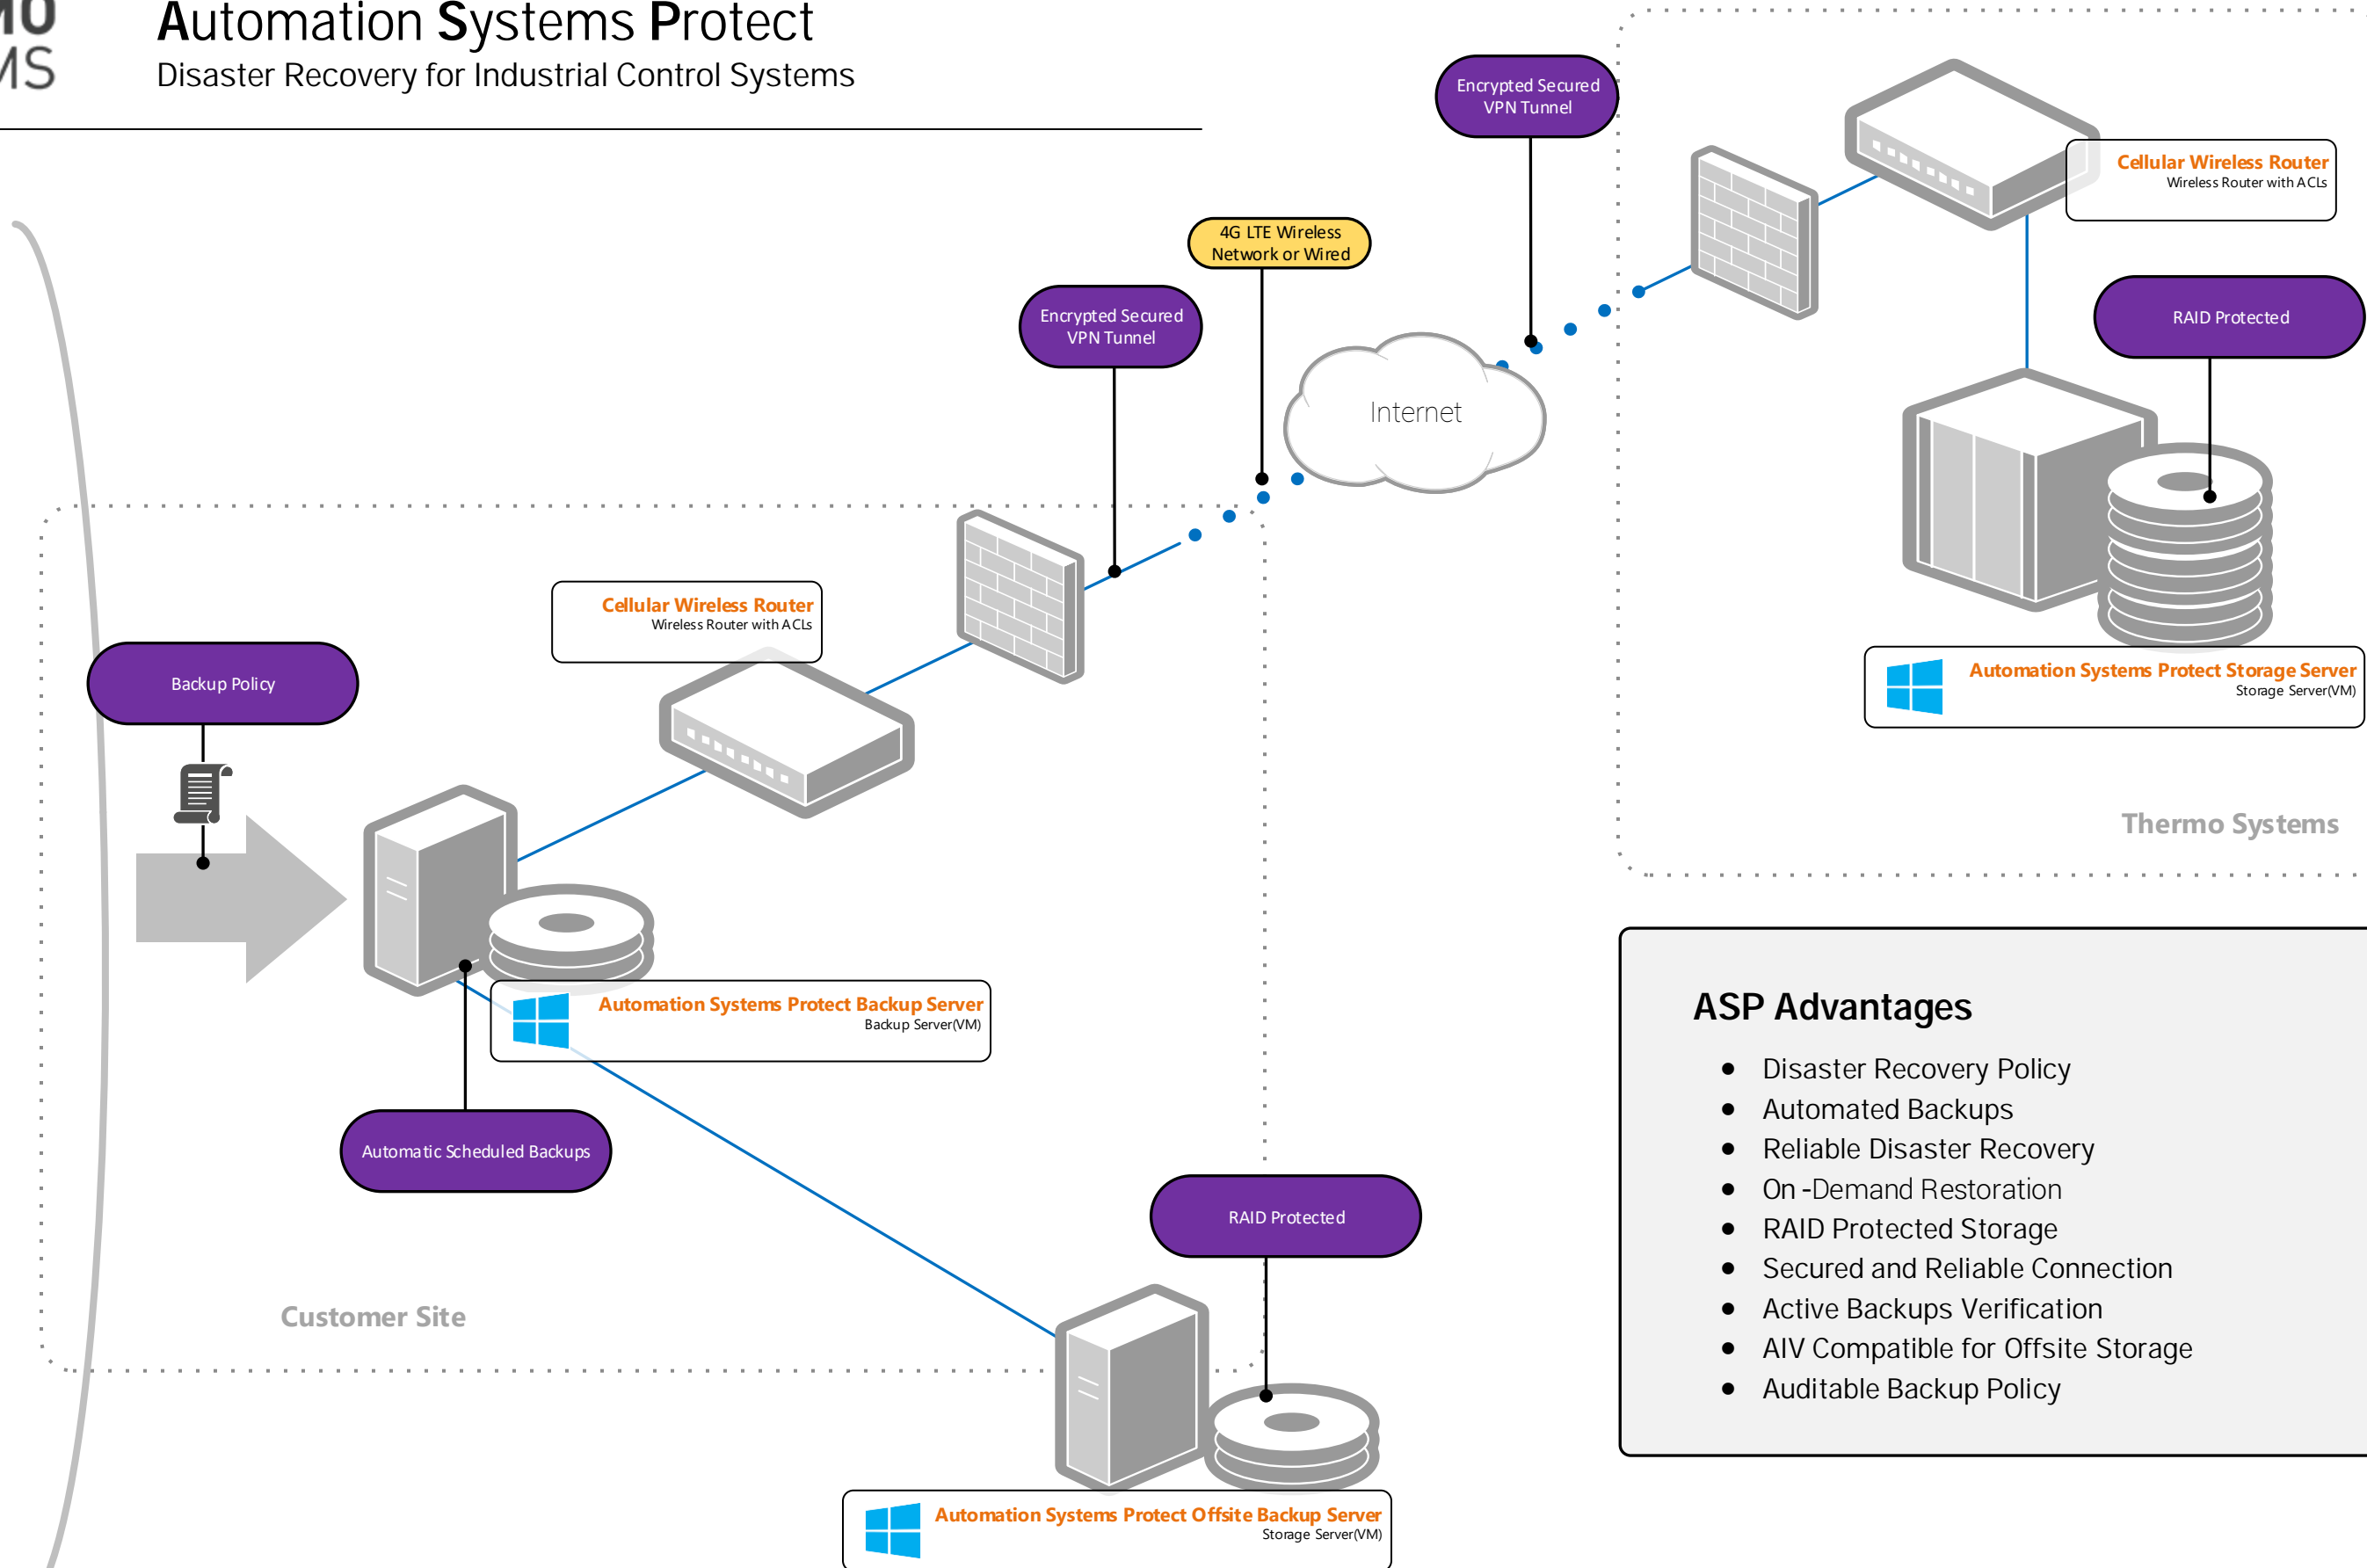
MO
MS

Automation Systems Protect
Disaster Recovery for Industrial Control Systems

Encrypted Secured VPN Tunnel

Cellular Wireless Router
Wireless Router with ACLs

4G LTE Wireless Network or Wired

Encrypted Secured VPN Tunnel

Internet

RAID Protected

Automation Systems Protect Storage Server
Storage Server(VM)

Thermo Systems

Cellular Wireless Router
Wireless Router with ACLs

Backup Policy

Automation Systems Protect Backup Server
Backup Server(VM)

Automatic Scheduled Backups

RAID Protected

Customer Site

Automation Systems Protect Offsite Backup Server
Storage Server(VM)

ASP Advantages
- Disaster Recovery Policy
- Automated Backups
- Reliable Disaster Recovery
- On -Demand Restoration
- RAID Protected Storage
- Secured and Reliable Connection
- Active Backups Verification
- AIV Compatible for Offsite Storage
- Auditable Backup Policy